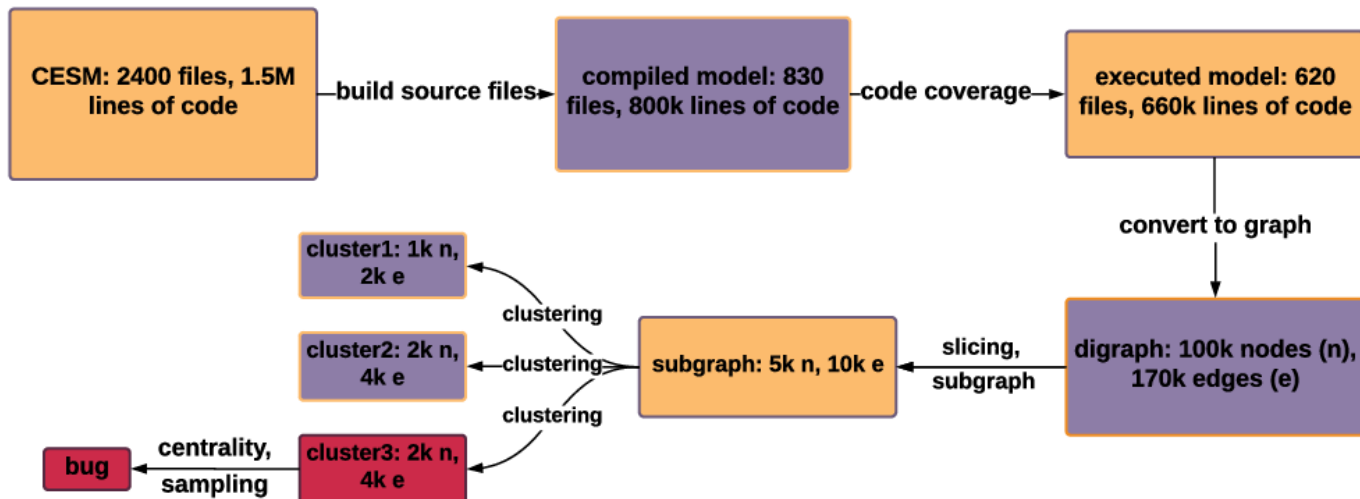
CESM: 2400 files, 1.5M lines of code

build source files

compiled model: 830 files, 800k lines of code

code coverage

executed model: 620 files, 660k lines of code

convert to graph

digraph: 100k nodes (n), 170k edges (e)

slicing, subgraph

subgraph: 5k n, 10k e

clustering

clustering

clustering

cluster1: 1k n, 2k e

cluster2: 2k n, 4k e

cluster3: 2k n, 4k e

centrality, sampling

bug